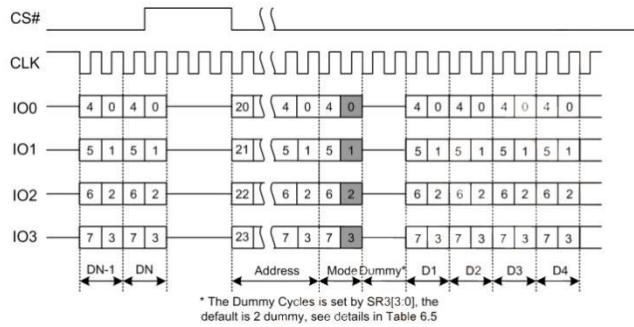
CS#

CLK

IO0 4 0 4 0 20 4 0 4 0 4 0 4 0 4 0 4 0

IO1 5 1 5 1 21 5 1 5 1 5 1 5 1 5 1 5 1

IO2 6 2 6 2 22 6 2 6 2 6 2 6 2 6 2 6 2

IO3 7 3 7 3 23 7 3 7 3 7 3 7 3 7 3 7 3

DN-1 DN Address Mode Dummy* D1 D2 D3 D4

* The Dummy Cycles is set by SR3[3:0], the default is 2 dummy, see details in Table 6.5